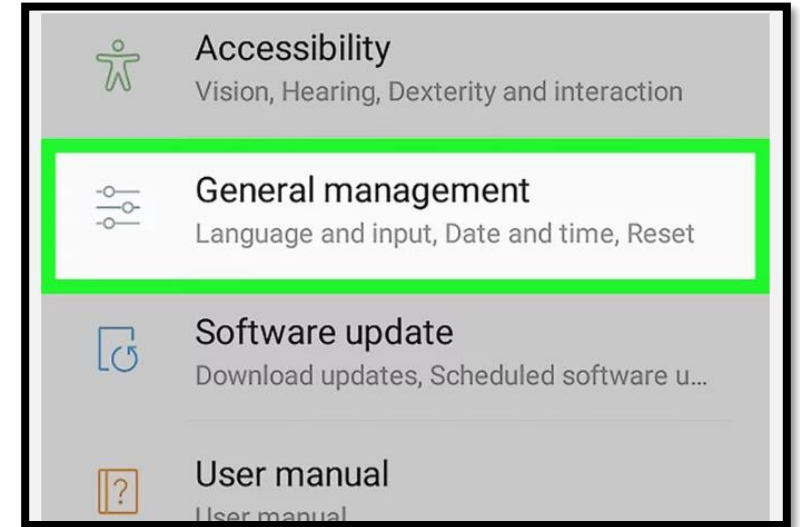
Accessibility
Vision, Hearing, Dexterity and interaction

General management
Language and input, Date and time, Reset

Software update
Download updates, Scheduled software u...

User manual
User manual